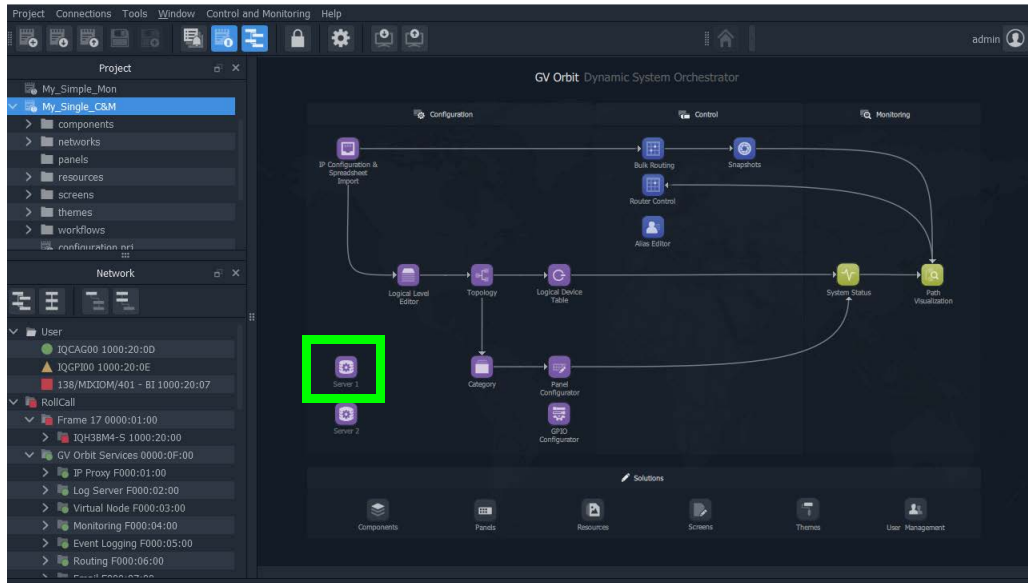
Project Connections Tools Window Control and Monitoring Help

admin

Project

My_Simple_Mon
My_Single_C&M
components
networks
panels
resources
screens
themes
workflows
configuration.pri

Network

User
IQCAG00 1000:20:0D
IQGPI00 1000:20:0E
138/MIXIOM/401 - BI 1000:20:07
RollCall
Frame 17 0000:01:00
IQH3BM4-S 1000:20:00
GV Orbit Services 0000:0F:00
IP Proxy F000:01:00
Log Server F000:02:00
Virtual Node F000:03:00
Monitoring F000:04:00
Event Logging F000:05:00
Routing F000:06:00
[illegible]

GV Orbit Dynamic System Orchestrator

Configuration
Control
Monitoring

IP Configuration & Spreadsheet Import
Bulk Routing
Snapshots
Router Control
Alias Editor
Logical Level Editor
Topology
Logical Device Table
System Status
Path Visualization
Server 1
Server 2
Category
Panel Configurator
GPIO Configurator

Solutions

Components
Panels
Resources
Screens
Themes
User Management